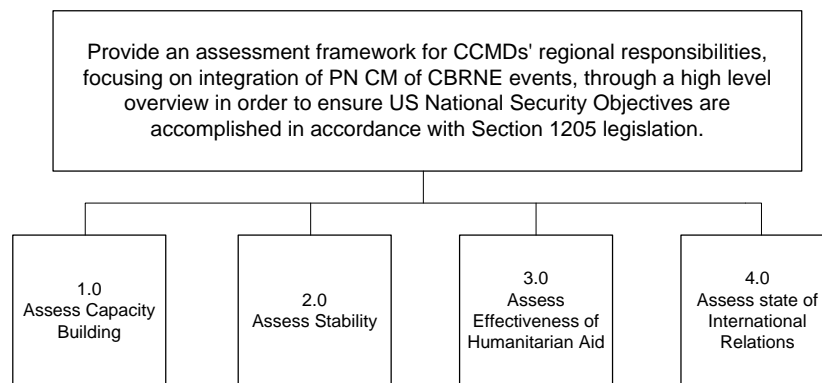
Provide an assessment framework for CCMDs' regional responsibilities, focusing on integration of PN CM of CBRNE events, through a high level overview in order to ensure US National Security Objectives are accomplished in accordance with Section 1205 legislation.

1.0
Assess Capacity Building

2.0
Assess Stability

3.0
Assess Effectiveness of Humanitarian Aid

4.0
Assess state of International Relations